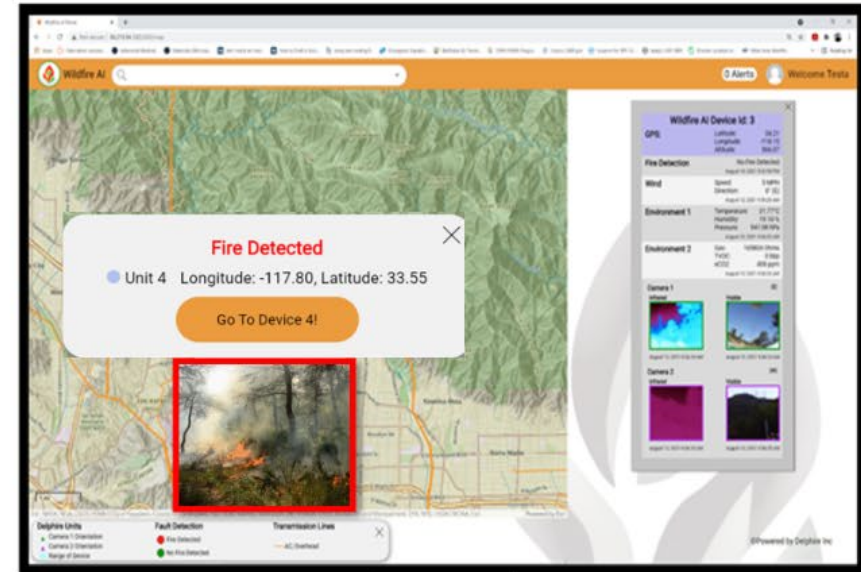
Wildfire AI

0 Alerts

Welcome Testa

Fire Detected

Unit 4 Longitude: -117.80, Latitude: 33.55

Go To Device 4!

Wildfire AI Device id: 3

GPS

Latitude
Longitude
Altitude

Fire Detection

No Fire Detected

Wind

Speed
Direction

Environment 1

Temperature
Humidity
Pressure

Environment 2

Gas
TVOC
eCO2

Camera 1

Infrared

Visible

Camera 2

Infrared

Visible

Delphire Units

Camera 1 Orientation
Camera 2 Orientation
Range of Device

Fault Detection

Fire Detected
No Fire Detected

Transmission Lines

AC Overhead

©Powered by Delphire Inc